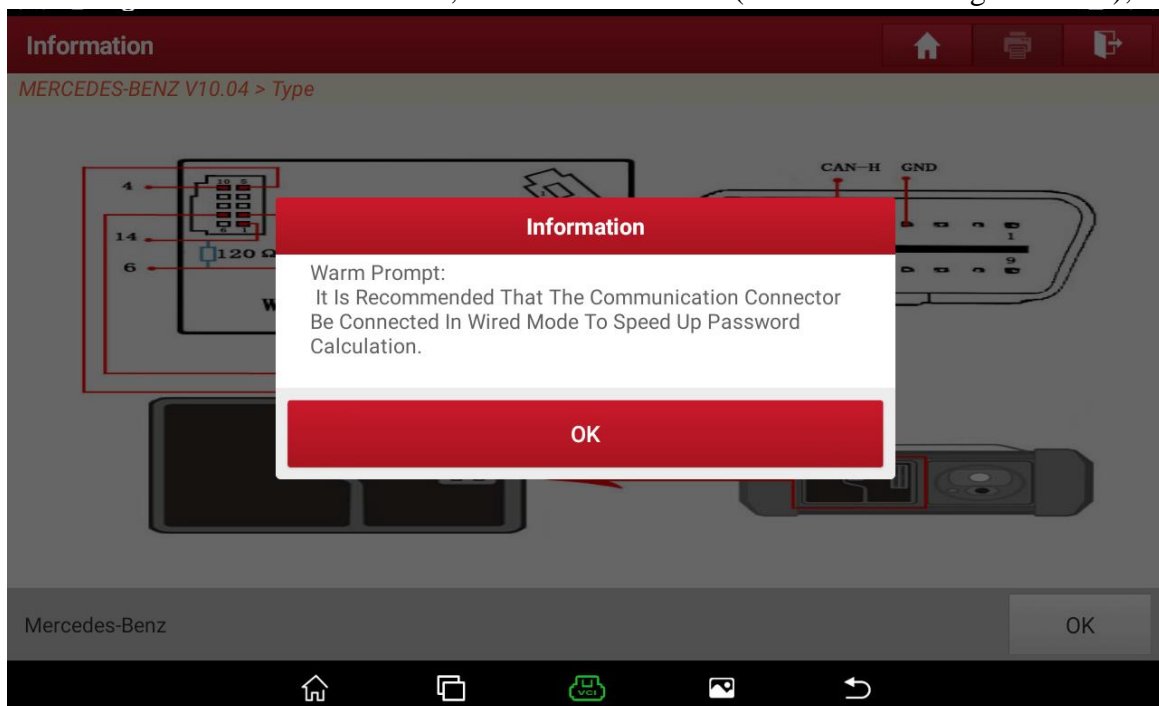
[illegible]

Information

MERCEDES-BENZ V10.04 > Type

4
10 5
14
120 Ω
6
W
CAN—H GND
1
9

Information

Warm Prompt:
It Is Recommended That The Communication Connector Be Connected In Wired Mode To Speed Up Password Calculation.

OK

Mercedes-Benz

OK

VCI